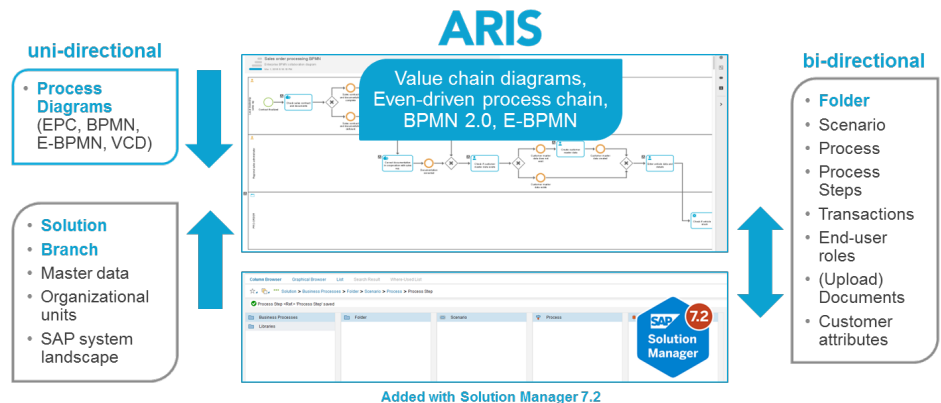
ARIS

uni-directional

- Process Diagrams (EPC, BPMN, E-BPMN, VCD)

- Solution
- Branch
- Master data
- Organizational units
- SAP system landscape

Sales order processing BPMN

Value chain diagrams, Even-driven process chain, BPMN 2.0, E-BPMN

Column Browser Graphical Browser List Search Result Where-Used List

Solution > Business Processes > Folder > Scenario > Process > Process Step

Process Step <Ref> Process Step saved

| Business Processes | Folder | Scenario | Process |
|---|---|---|---|
| Libraries | | | |

SAP Solution Manager 7.2

Added with Solution Manager 7.2

bi-directional

- Folder
- Scenario
- Process
- Process Steps
- Transactions
- End-user roles
- (Upload) Documents
- Customer attributes